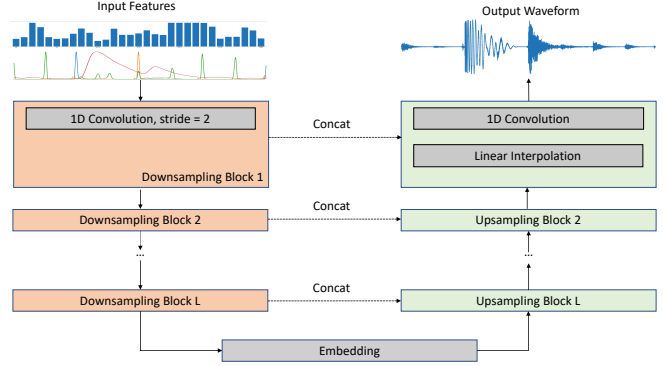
Input Features

Output Waveform

1D Convolution, stride = 2

Downsampling Block 1

Concat

1D Convolution

Linear Interpolation

Downsampling Block 2

Concat

Upsampling Block 2

...

...

Downsampling Block L

Concat

Upsampling Block L

Embedding